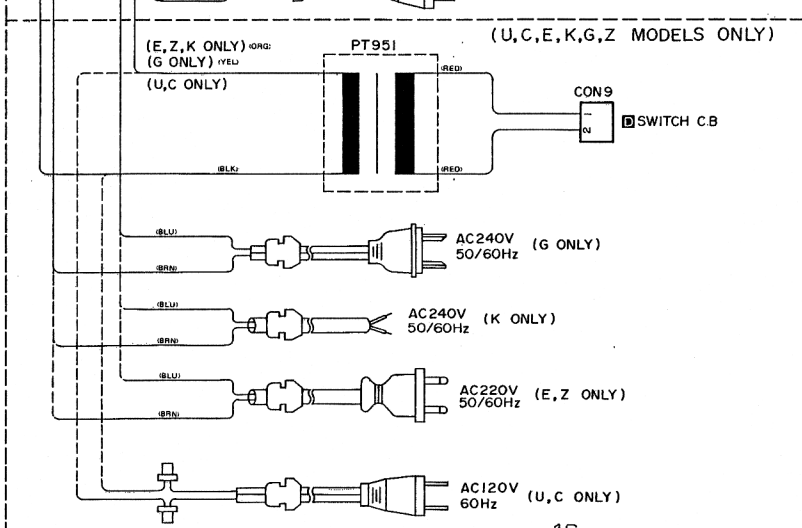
(U,C,E,K,G,Z MODELS ONLY)

(E,Z,K ONLY) (ORG)
(G ONLY) (YEL)
(U,C ONLY)

PT951

(RED)

(RED)

(BLK)

CON9
1
2
D SWITCH C.B

(BLU)
(BRN)
AC240V 50/60Hz (G ONLY)

(BLU)
(BRN)
AC240V 50/60Hz (K ONLY)

(BLU)
(BRN)
AC220V 50/60Hz (E,Z ONLY)

AC120V 60Hz (U,C ONLY)

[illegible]